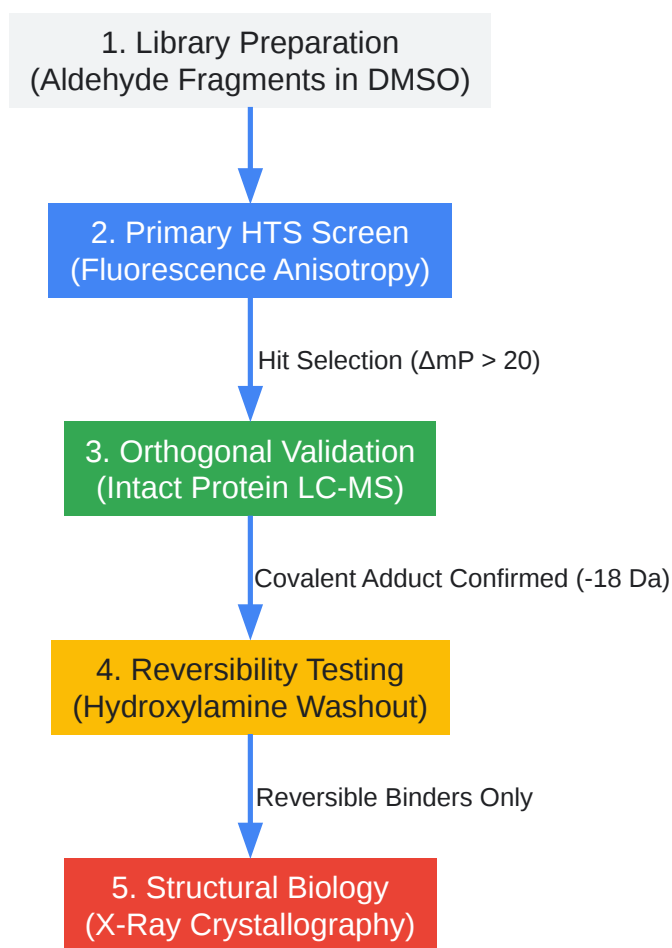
1. Library Preparation
(Aldehyde Fragments in DMSO)

2. Primary HTS Screen
(Fluorescence Anisotropy)

Hit Selection (ΔmP > 20)

3. Orthogonal Validation
(Intact Protein LC-MS)

Covalent Adduct Confirmed (-18 Da)

4. Reversibility Testing
(Hydroxylamine Washout)

Reversible Binders Only

5. Structural Biology
(X-Ray Crystallography)